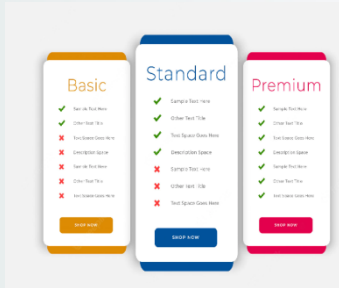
Basic

Sample Text Here
Other Text Title
Text Space Goes Here
Description Space
Sample Text Here
Other Text Title
Text Space Goes Here

SHOP NOW

Standard

Sample Text Here
Other Text Title
Text Space Goes Here
Description Space
Sample Text Here
Other Text Title
Text Space Goes Here

SHOP NOW

Premium

Sample Text Here
Other Text Title
Text Space Goes Here
Description Space
Sample Text Here
Other Text Title
Text Space Goes Here

SHOP NOW